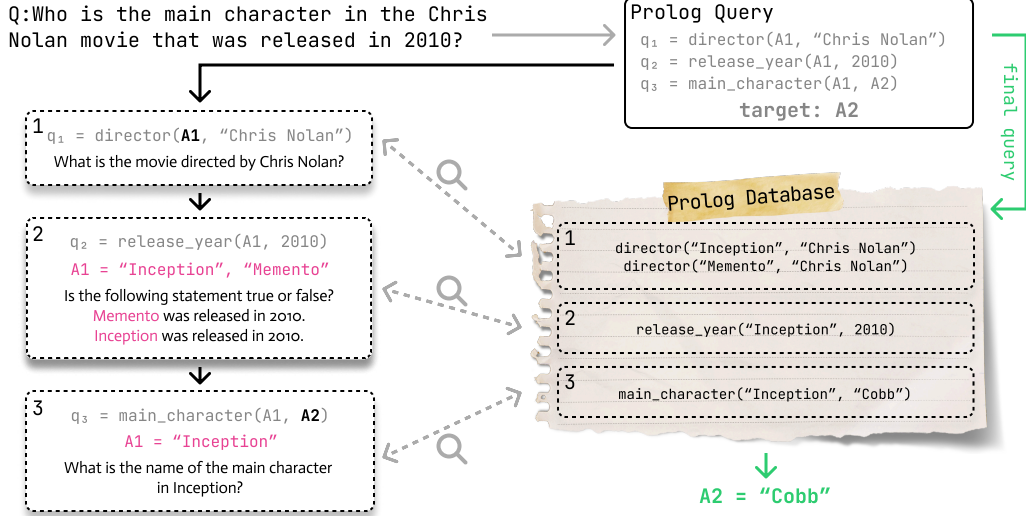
Q:Who is the main character in the Chris Nolan movie that was released in 2010?

Prolog Query
$q_1$ = director(A1, “Chris Nolan”)
$q_2$ = release_year(A1, 2010)
$q_3$ = main_character(A1, A2)
target: A2

final query

1
$q_1$ = director(A1, “Chris Nolan”)
What is the movie directed by Chris Nolan?

2
$q_2$ = release_year(A1, 2010)
A1 = “Inception”, “Memento”
Is the following statement true or false?
Memento was released in 2010.
Inception was released in 2010.

3
$q_3$ = main_character(A1, A2)
A1 = “Inception”
What is the name of the main character in Inception?

Prolog Database

1
director(“Inception”, “Chris Nolan”)
director(“Memento”, “Chris Nolan”)

2
release_year(“Inception”, 2010)

3
main_character(“Inception”, “Cobb”)

A2 = “Cobb”